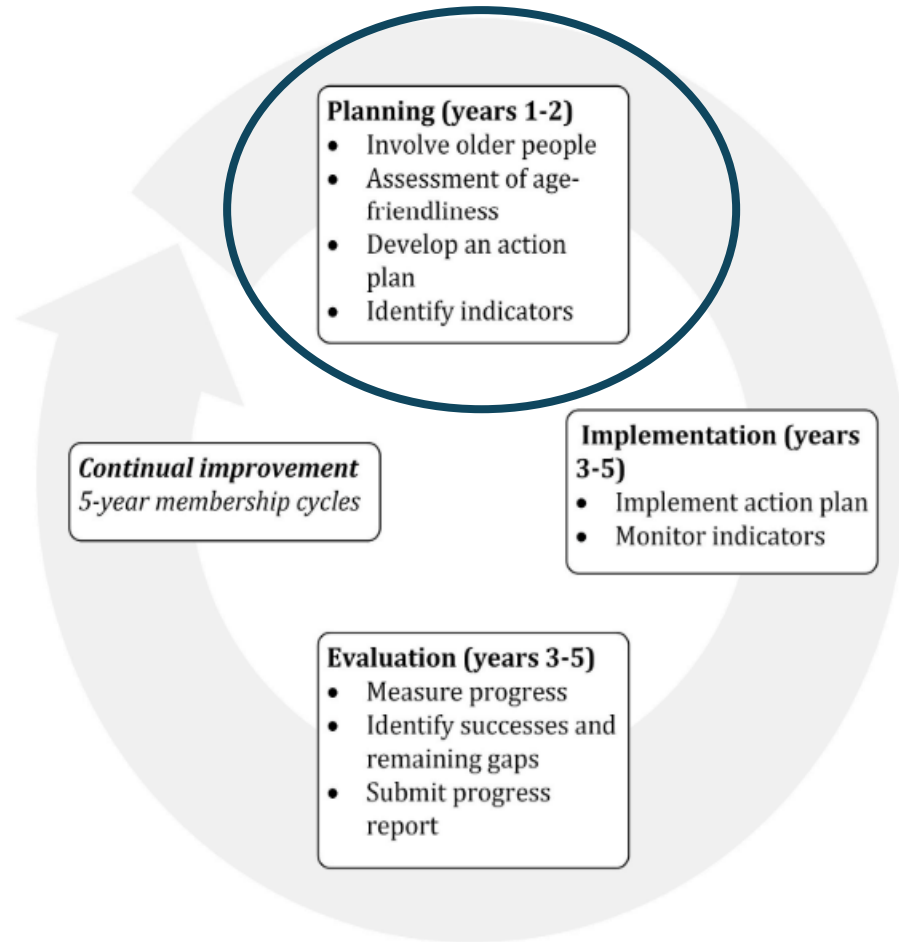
**Planning (years 1-2)**
- Involve older people
- Assessment of age-friendliness
- Develop an action plan
- Identify indicators

**Implementation (years 3-5)**
- Implement action plan
- Monitor indicators

**Evaluation (years 3-5)**
- Measure progress
- Identify successes and remaining gaps
- Submit progress report

***Continual improvement***
*5-year membership cycles*